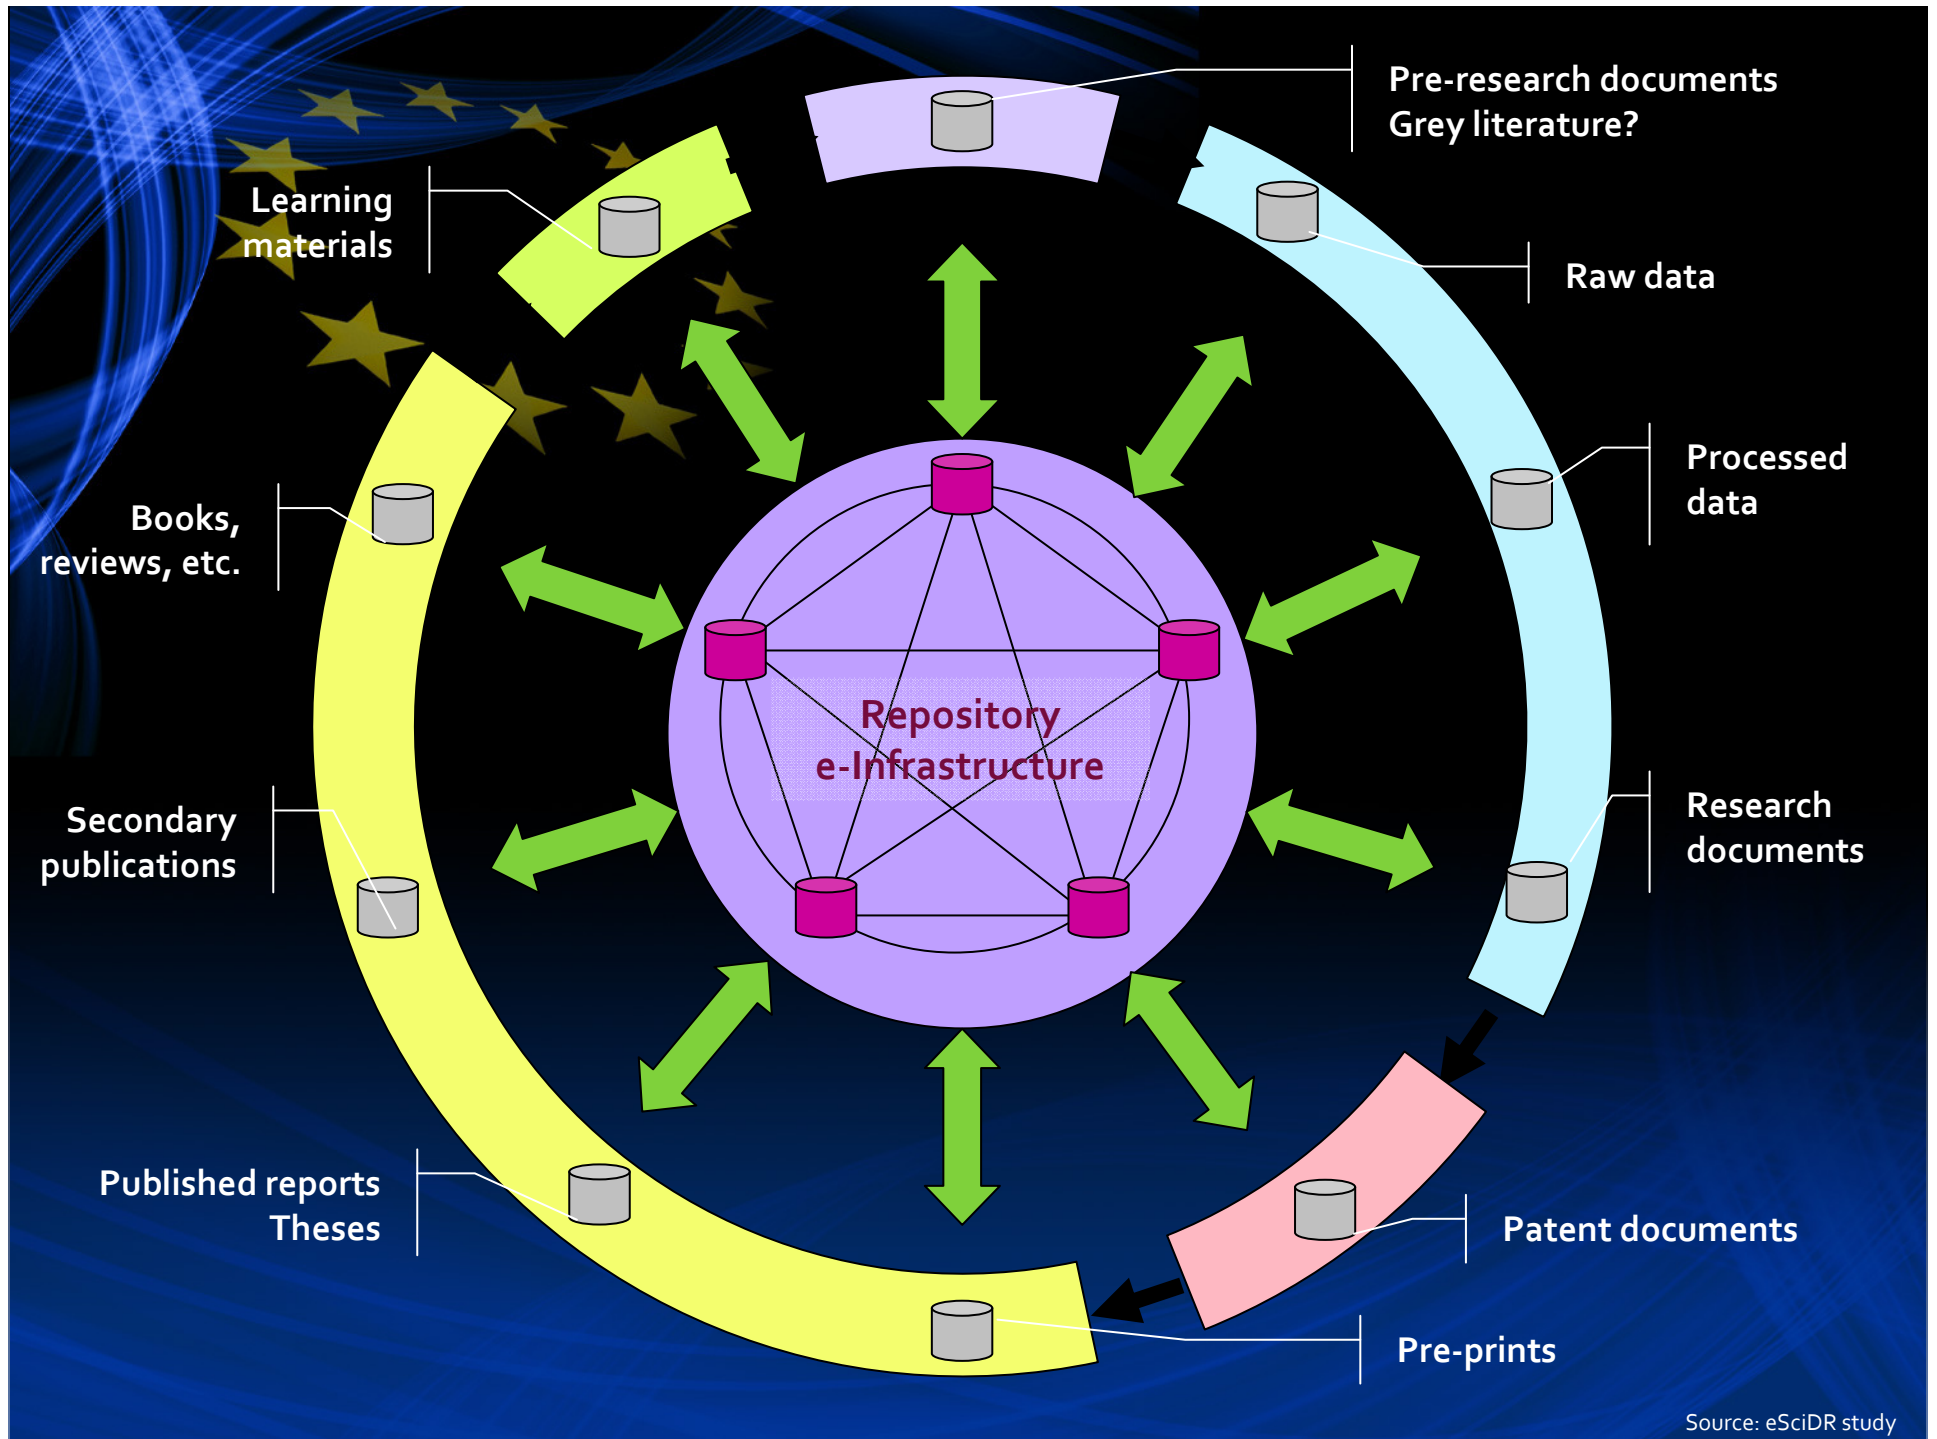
Pre-research documents
Grey literature?

Learning materials

Raw data

Processed data

Books, reviews, etc.

Repository e-Infrastructure

Research documents

Secondary publications

Published reports
Theses

Patent documents

Pre-prints

Source: eSciDR study